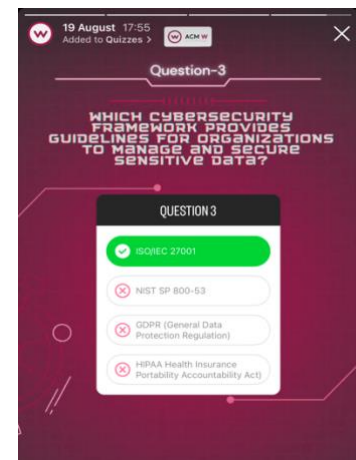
19 August 17:55
Added to Quizzes >

ACM W

Question-3

WHICH CYBERSECURITY FRAMEWORK PROVIDES GUIDELINES FOR ORGANIZATIONS TO MANAGE AND SECURE SENSITIVE DATA?

QUESTION 3

ISO/IEC 27001

NIST SP 800-53

GDPR (General Data Protection Regulation)

HIPAA Health Insurance Portability Accountability Act)